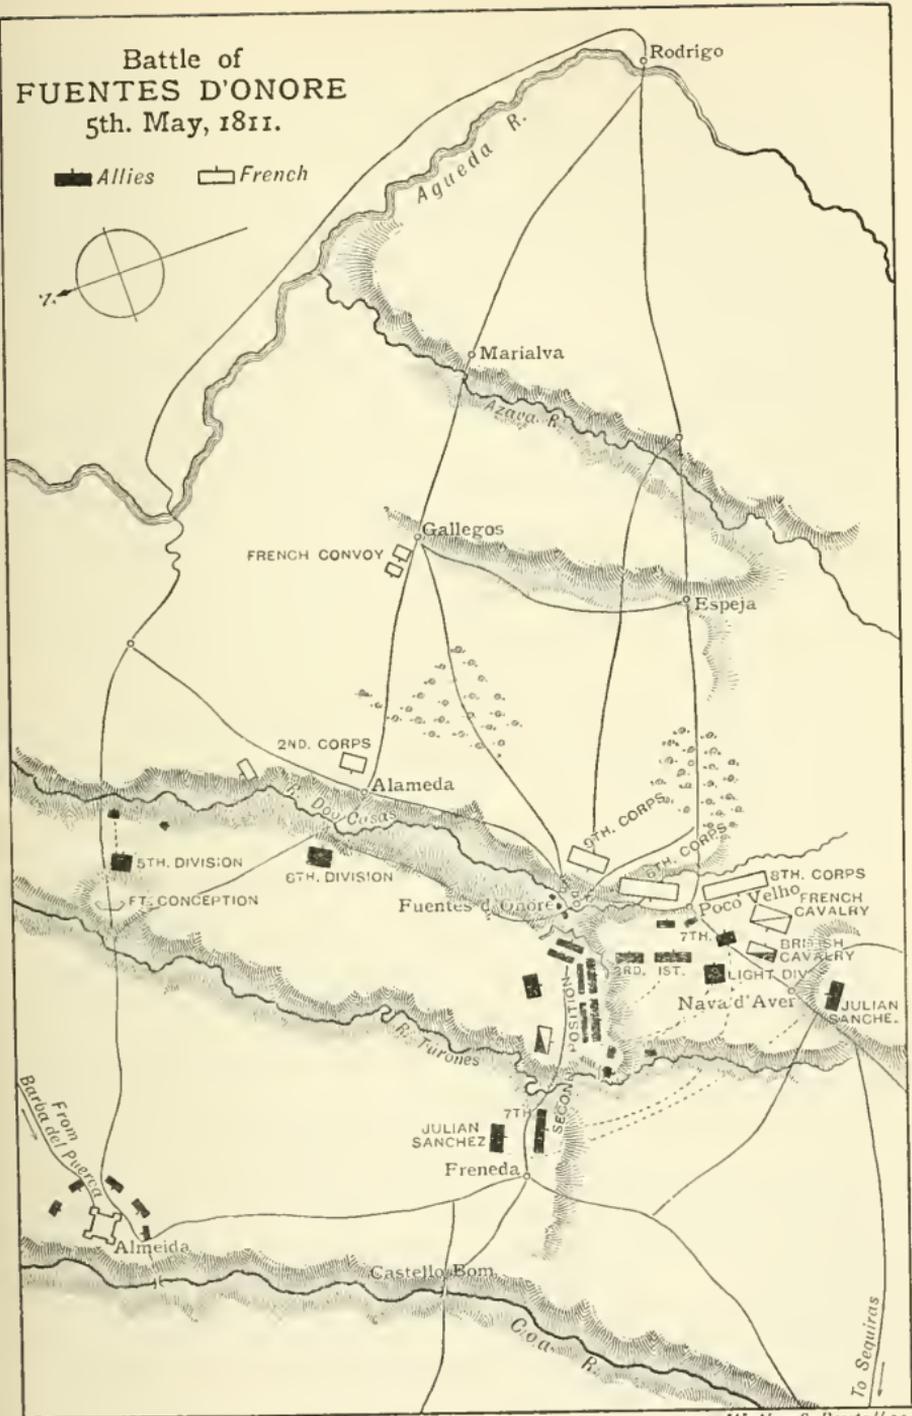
Battle of
FUENTES D'ONORE
5th. May, 1811.

Allies French

Rodrigo

Agueda R.

Marialva

Azava R.

Gallegos

FRENCH CONVOY

Espeja

2ND. CORPS

Alameda

R. Dos Casas

5TH. DIVISION

6TH. DIVISION

FT. CONCEPTION

9TH. CORPS

6TH. CORPS

8TH. CORPS

Fuentes d'Onore

Poco Velho

FRENCH CAVALRY

7TH.

BRITISH CAVALRY

3RD. IST.

LIGHT DIV.

Nava d'Aver

JULIAN SANCHE.

POSITION

R. Turones

SECOND

7TH.

JULIAN SANCHEZ

Freneda

From Barba del Puerca

Almeida

Castello Bom

Coa R.

To Sequiras